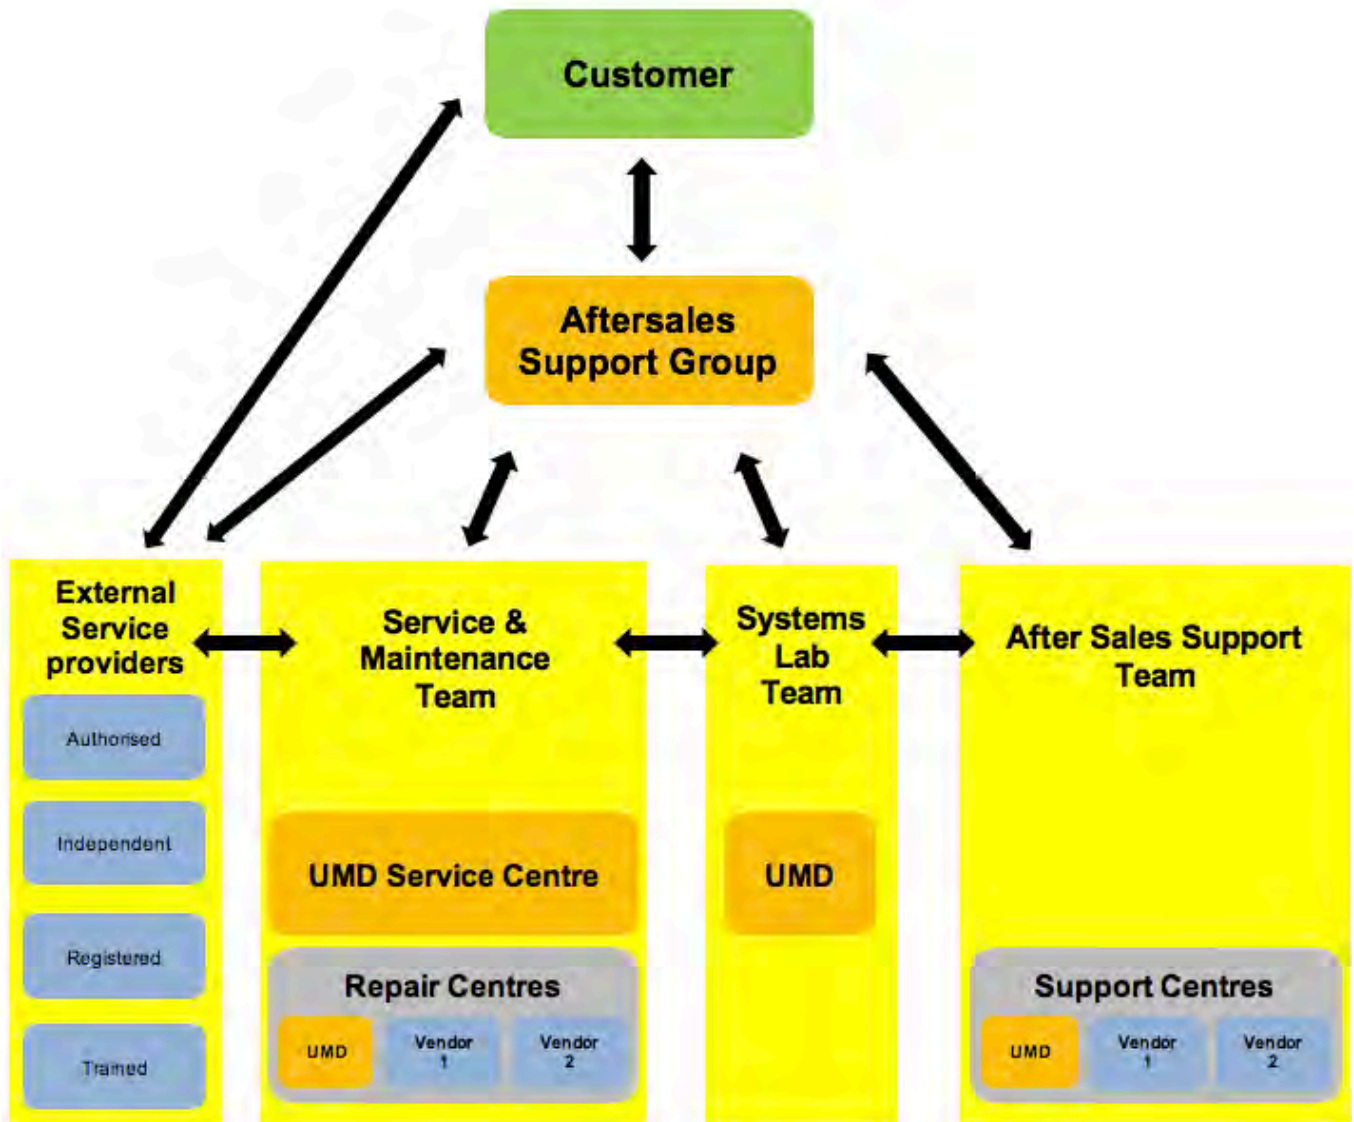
Customer

Aftersales Support Group

External Service providers

Authorised

Independent

Registered

Trained

Service & Maintenance Team

UMD Service Centre

Repair Centres

UMD

Vendor 1

Vendor 2

Systems Lab Team

UMD

After Sales Support Team

Support Centres

UMD

Vendor 1

Vendor 2